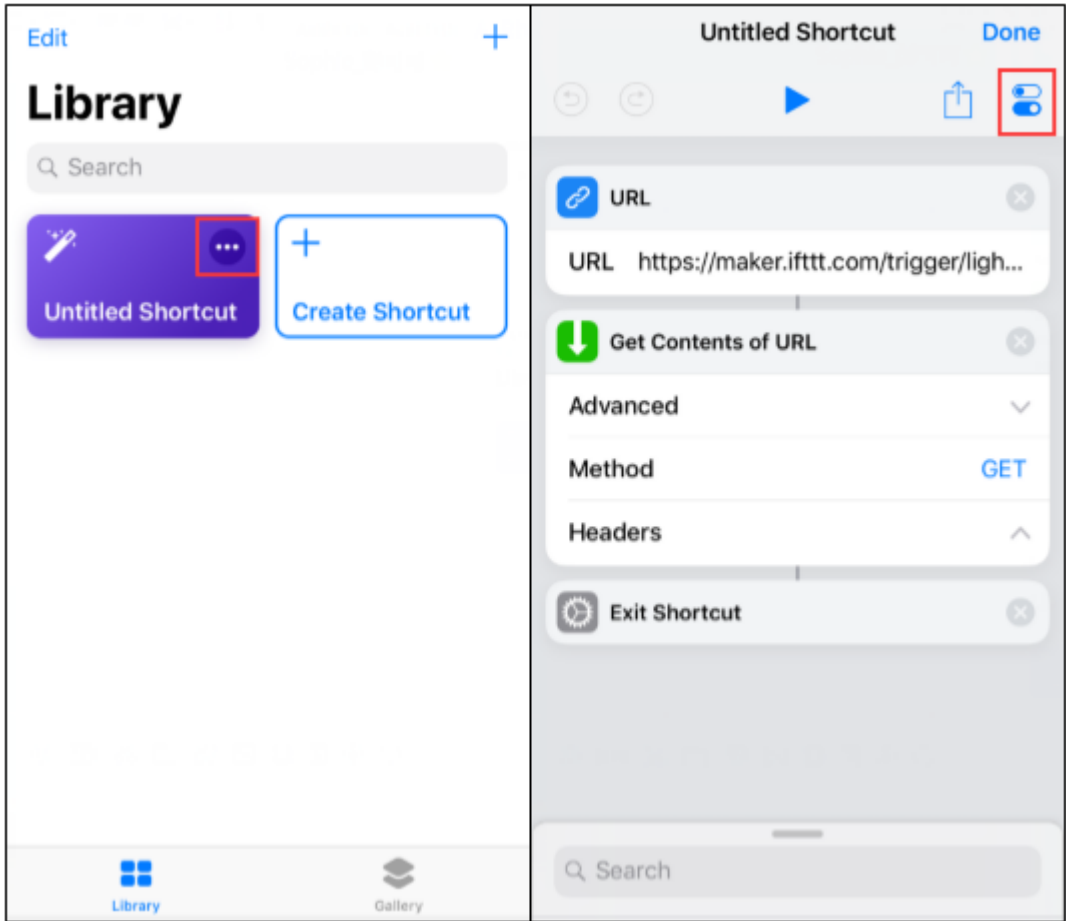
Edit

Library

Search

Untitled Shortcut

Create Shortcut

Library

Gallery

Untitled Shortcut

Done

URL

URL https://maker.ifttt.com/trigger/ligh...

Get Contents of URL

Advanced

Method GET

Headers

Exit Shortcut

Search